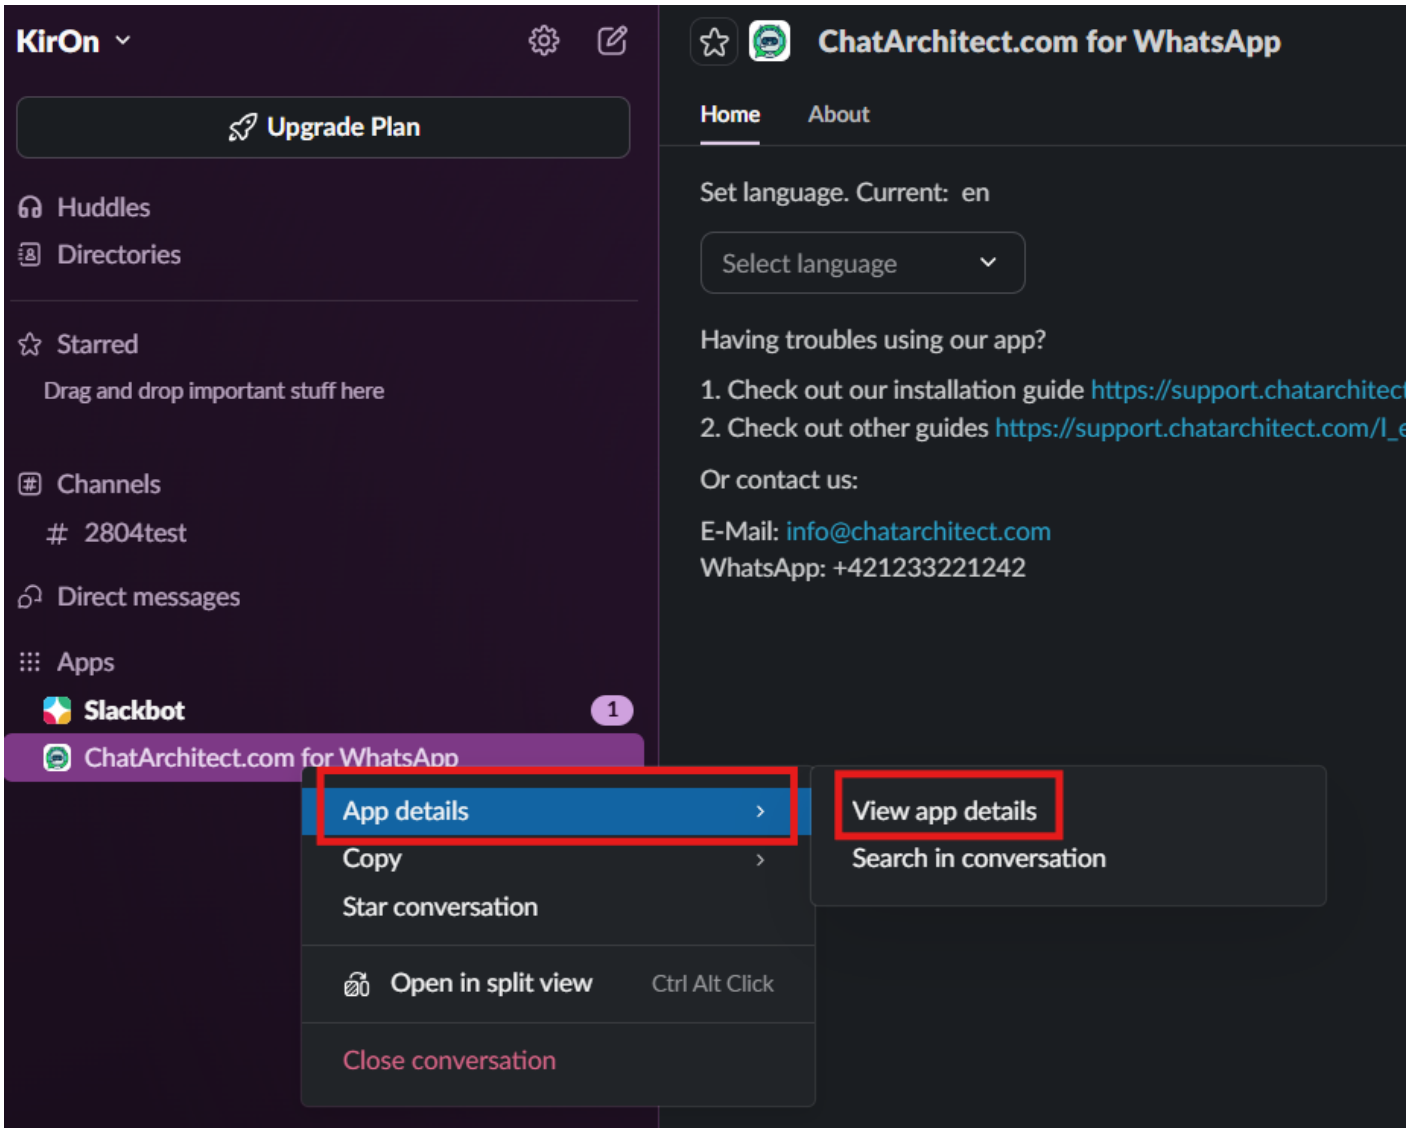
KirOn

Upgrade Plan

Huddles
Directories

Starred
Drag and drop important stuff here

Channels
# 2804test

Direct messages

Apps
Slackbot 1
ChatArchitect.com for WhatsApp

App details ›
Copy ›
Star conversation

Open in split view Ctrl Alt Click

Close conversation

View app details
Search in conversation

ChatArchitect.com for WhatsApp

Home About

Set language. Current: en

Select language

Having troubles using our app?

1. Check out our installation guide https://support.chatarchitect
2. Check out other guides https://support.chatarchitect.com/l_e

Or contact us:

E-Mail: info@chatarchitect.com
WhatsApp: +421233221242